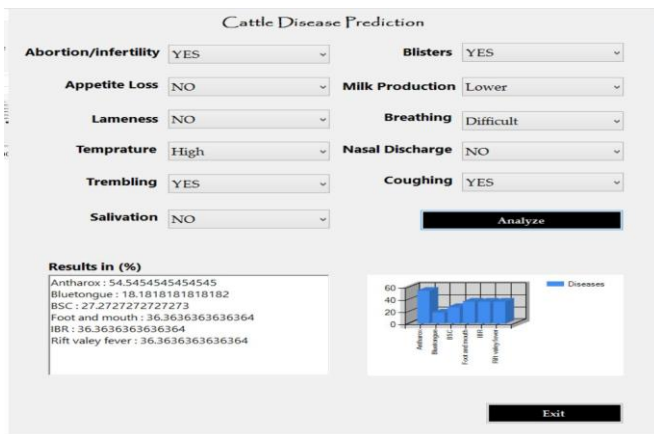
Cattle Disease Prediction

Abortion/infertility YES

Blisters YES

Appetite Loss NO

Milk Production Lower

Lameness NO

Breathing Difficult

Temprature High

Nasal Discharge NO

Trembling YES

Coughing YES

Salivation NO

Analyze

Results in (%)

Antharox : 54.5454545454545
Bluetongue : 18.1818181818182
BSC : 27.2727272727273
Foot and mouth : 36.3636363636364
IBR : 36.3636363636364
Rift valey fever : 36.3636363636364

60
40
20
0

Antharox
Bluetongue
BSC
Foot and mouth
IBR
Rift valey fever

Diseases

Exit